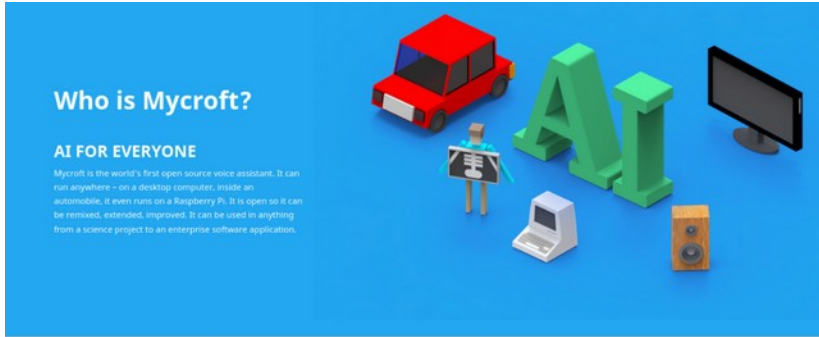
Who is Mycroft?

AI FOR EVERYONE

Mycroft is the world's first open source voice assistant. It can run anywhere – on a desktop computer, inside an automobile, it even runs on a Raspberry Pi. It is open so it can be remixed, extended, improved. It can be used in anything from a science project to an enterprise software application.

AI